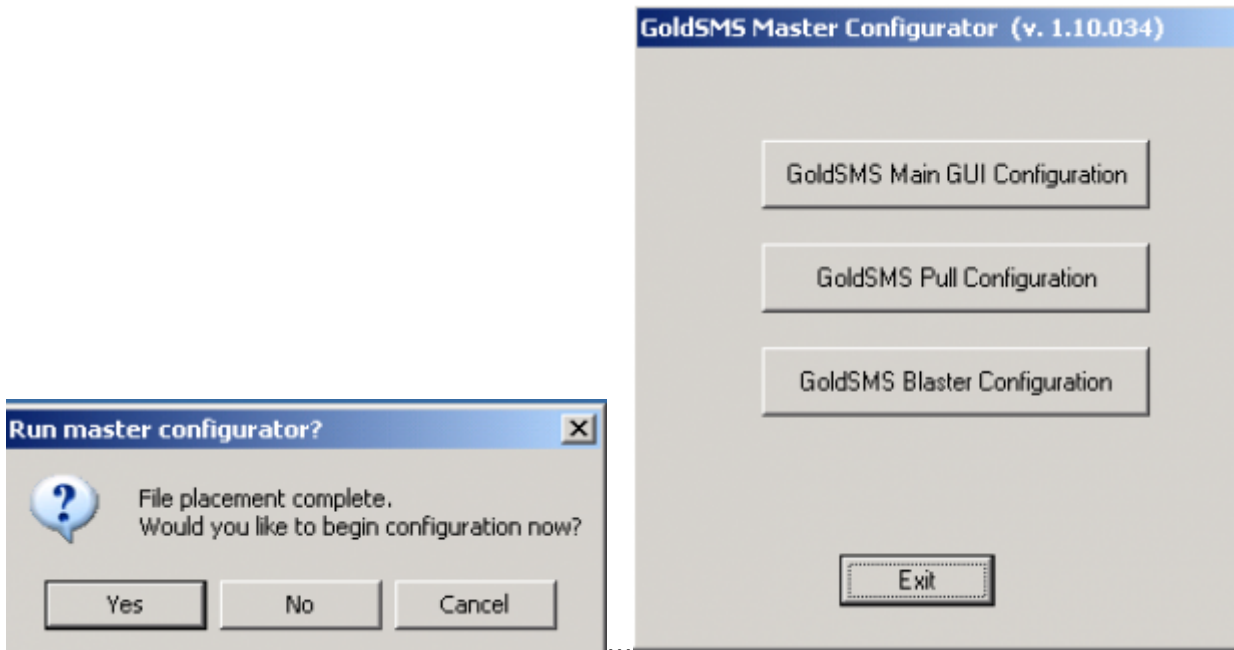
Run master configurator?

File placement complete.
Would you like to begin configuration now?

Yes
No
Cancel

GoldSMS Master Configurator (v. 1.10.034)

GoldSMS Main GUI Configuration
GoldSMS Pull Configuration
GoldSMS Blaster Configuration
Exit